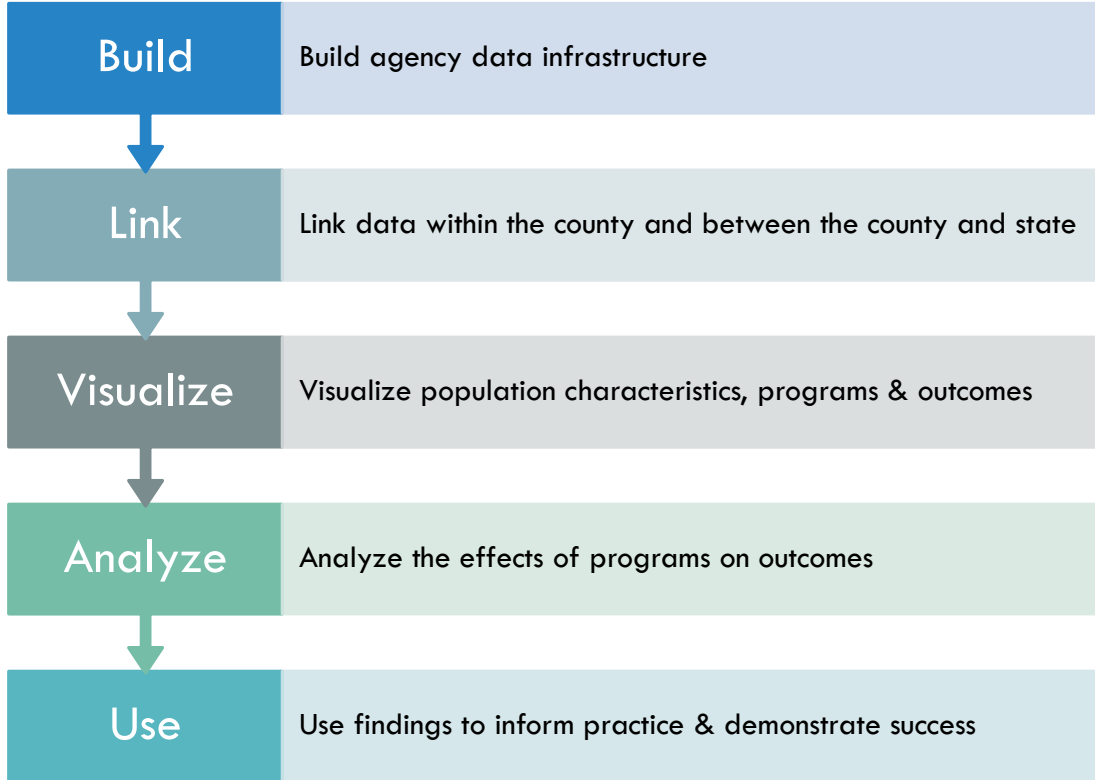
Build

Build agency data infrastructure

Link

Link data within the county and between the county and state

Visualize

Visualize population characteristics, programs & outcomes

Analyze

Analyze the effects of programs on outcomes

Use

Use findings to inform practice & demonstrate success